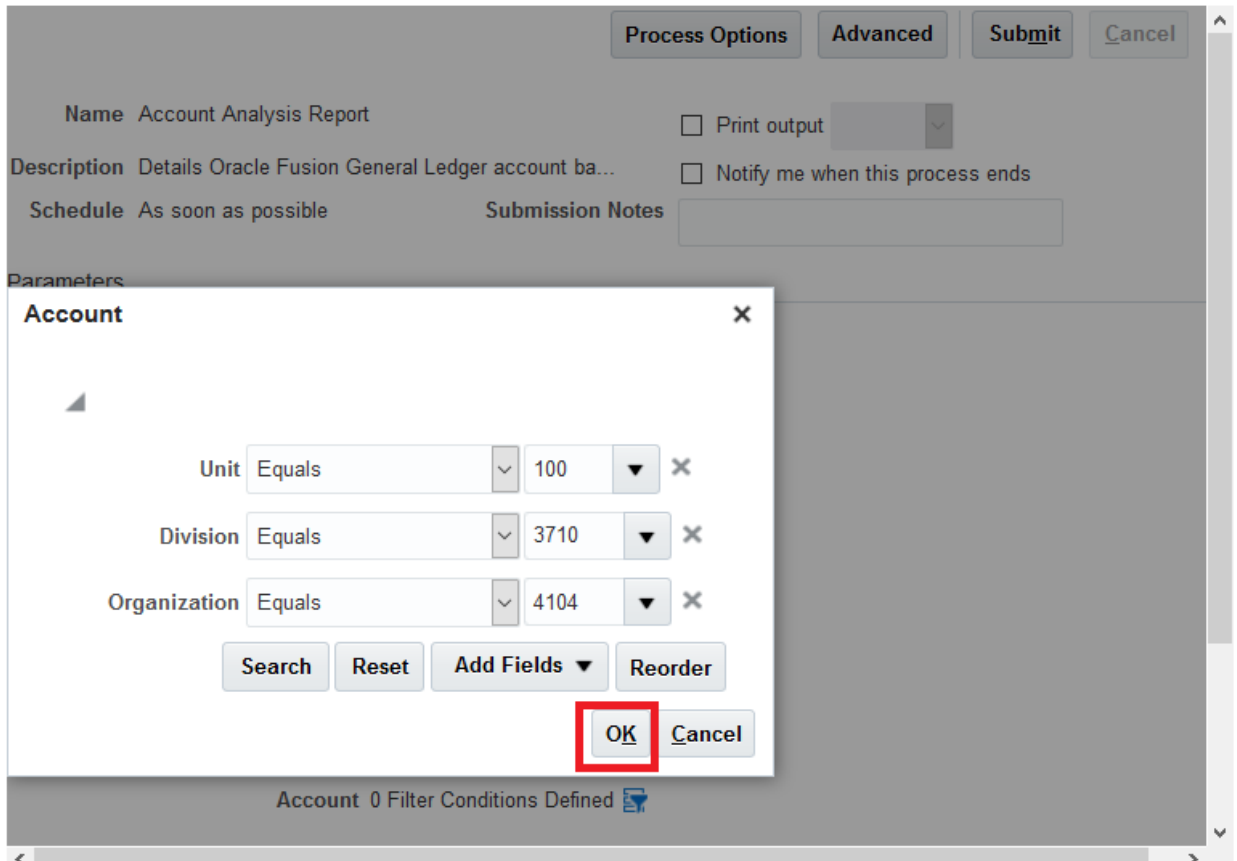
Process Options Advanced Submit Cancel

Name Account Analysis Report

Description Details Oracle Fusion General Ledger account ba...

Schedule As soon as possible

Print output

Notify me when this process ends

Submission Notes

Parameters

Account

Unit Equals 100

Division Equals 3710

Organization Equals 4104

Search Reset Add Fields Reorder

OK Cancel

Account 0 Filter Conditions Defined